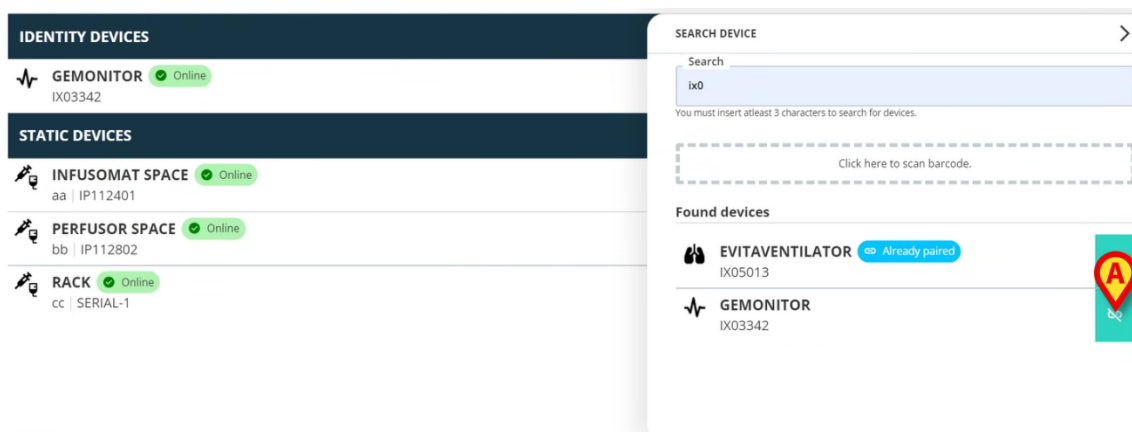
IDENTITY DEVICES

GEMONITOR Online
IX03342

STATIC DEVICES

INFUSOMAT SPACE Online
aa | IP112401

PERFUSOR SPACE Online
bb | IP112802

RACK Online
cc | SERIAL-1

SEARCH DEVICE

Search
ix0
You must insert atleast 3 characters to search for devices.

Click here to scan barcode.

Found devices

EVITAVENTILATOR Already paired
IX05013

GEMONITOR
IX03342

A